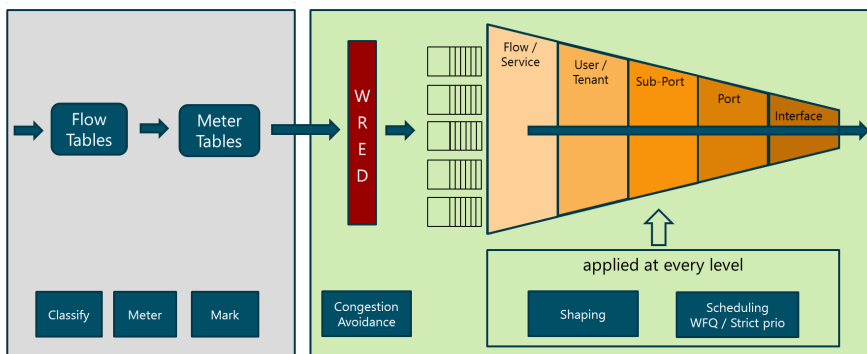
Flow Tables

Meter Tables

W R E D

Flow / Service

User / Tenant

Sub-Port

Port

Interface

applied at every level

Classify

Meter

Mark

Congestion Avoidance

Shaping

Scheduling WFQ / Strict prio